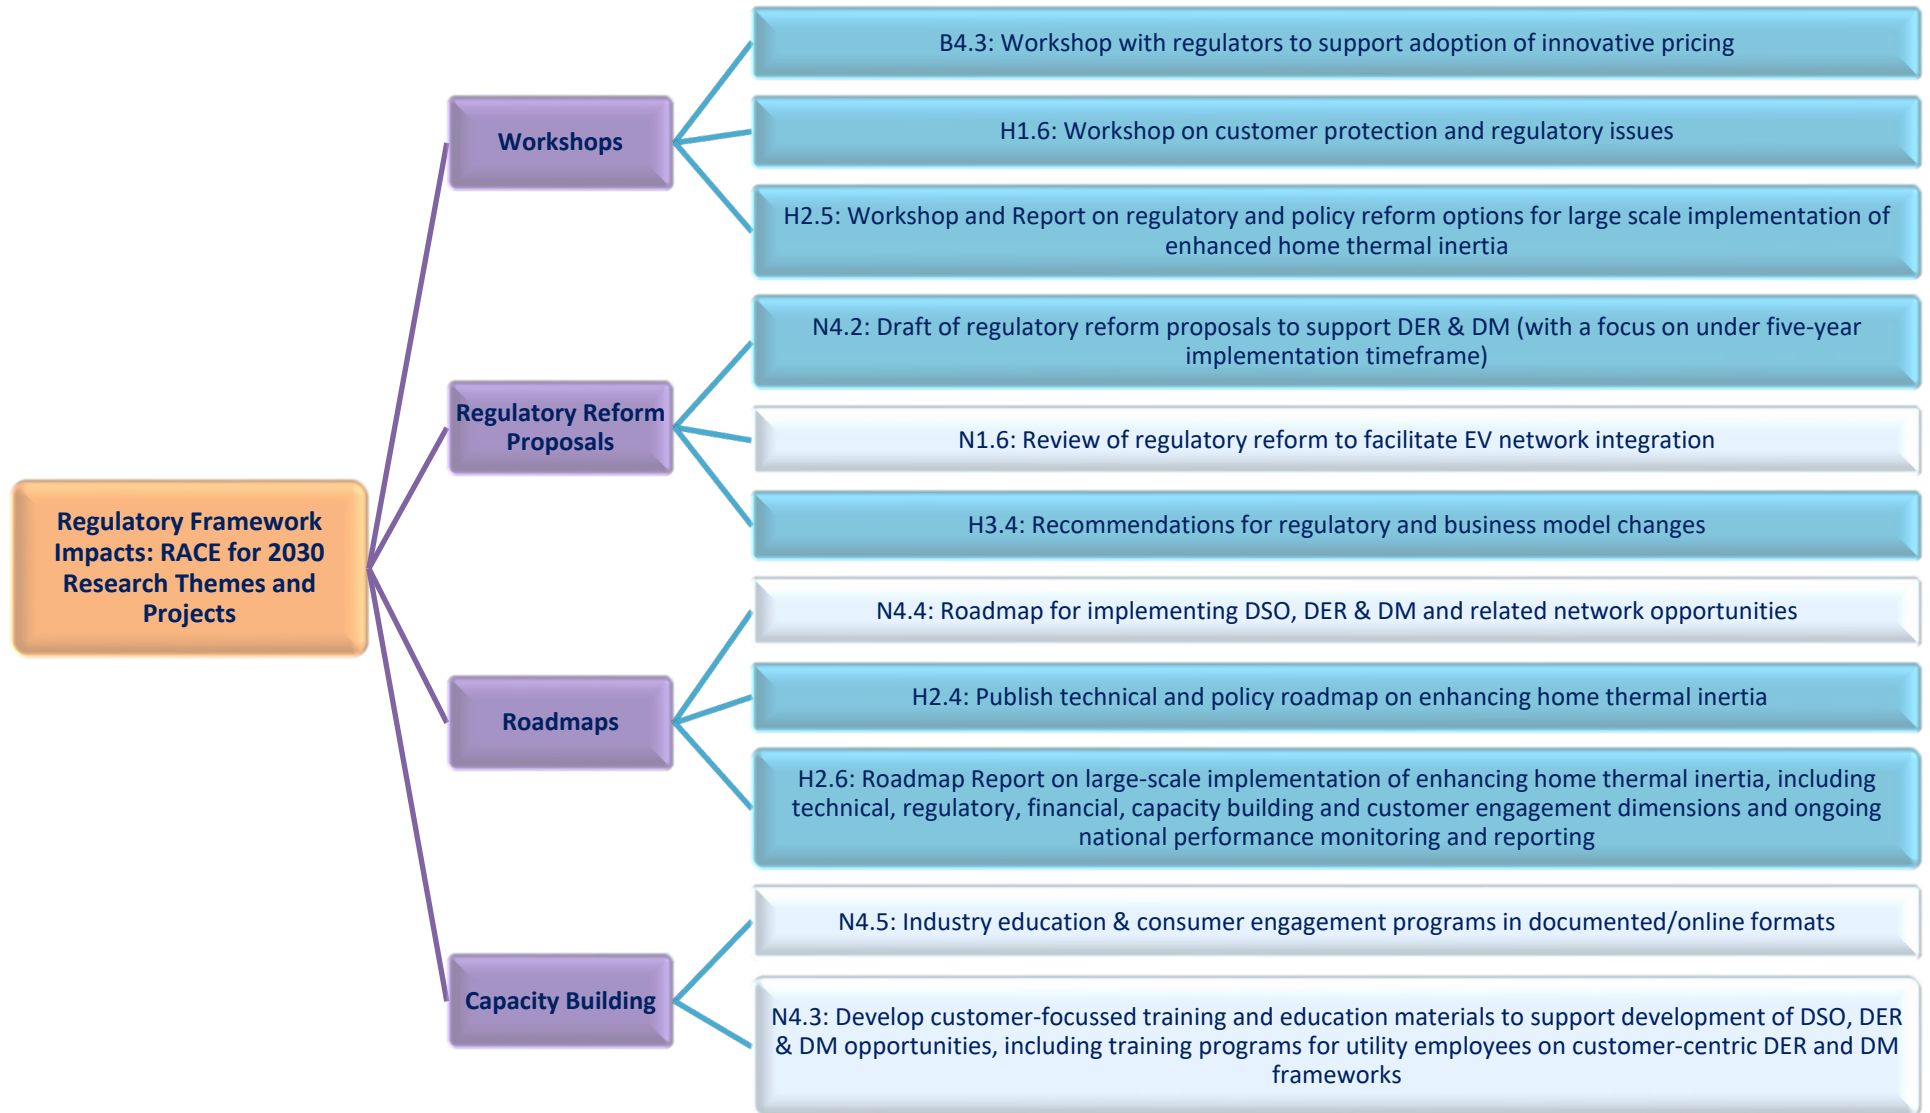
Regulatory Framework Impacts: RACE for 2030 Research Themes and Projects

Workshops

B4.3: Workshop with regulators to support adoption of innovative pricing

H1.6: Workshop on customer protection and regulatory issues

H2.5: Workshop and Report on regulatory and policy reform options for large scale implementation of enhanced home thermal inertia

Regulatory Reform Proposals

N4.2: Draft of regulatory reform proposals to support DER & DM (with a focus on under five-year implementation timeframe)

N1.6: Review of regulatory reform to facilitate EV network integration

H3.4: Recommendations for regulatory and business model changes

Roadmaps

N4.4: Roadmap for implementing DSO, DER & DM and related network opportunities

H2.4: Publish technical and policy roadmap on enhancing home thermal inertia

H2.6: Roadmap Report on large-scale implementation of enhancing home thermal inertia, including technical, regulatory, financial, capacity building and customer engagement dimensions and ongoing national performance monitoring and reporting

Capacity Building

N4.5: Industry education & consumer engagement programs in documented/online formats

N4.3: Develop customer-focussed training and education materials to support development of DSO, DER & DM opportunities, including training programs for utility employees on customer-centric DER and DM frameworks